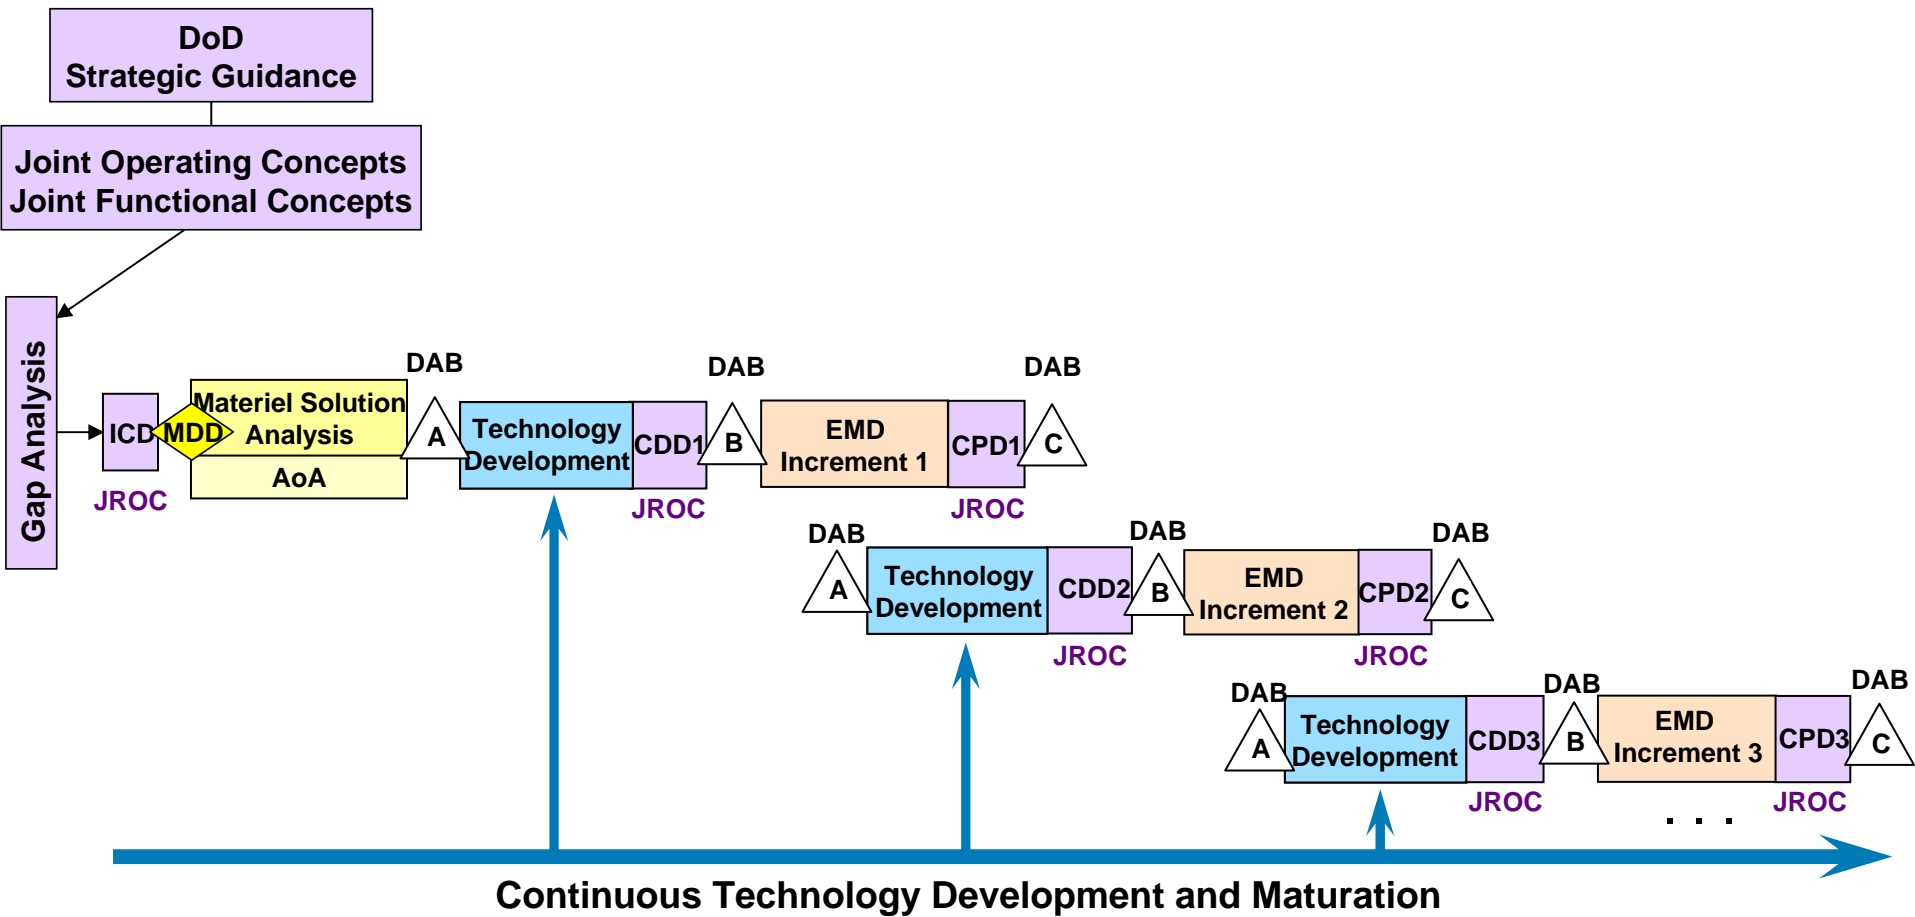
DoD
Strategic Guidance

Joint Operating Concepts
Joint Functional Concepts

Gap Analysis

ICD
JROC

MDD

Materiel Solution Analysis
AoA

DAB
A

Technology Development
CDD1
JROC

DAB
B

EMD Increment 1
CPD1
JROC

DAB
C

DAB
A

Technology Development
CDD2
JROC

DAB
B

EMD Increment 2
CPD2
JROC

DAB
C

DAB
A

Technology Development
CDD3
JROC

DAB
B

EMD Increment 3
CPD3
JROC

DAB
C

. . .

Continuous Technology Development and Maturation